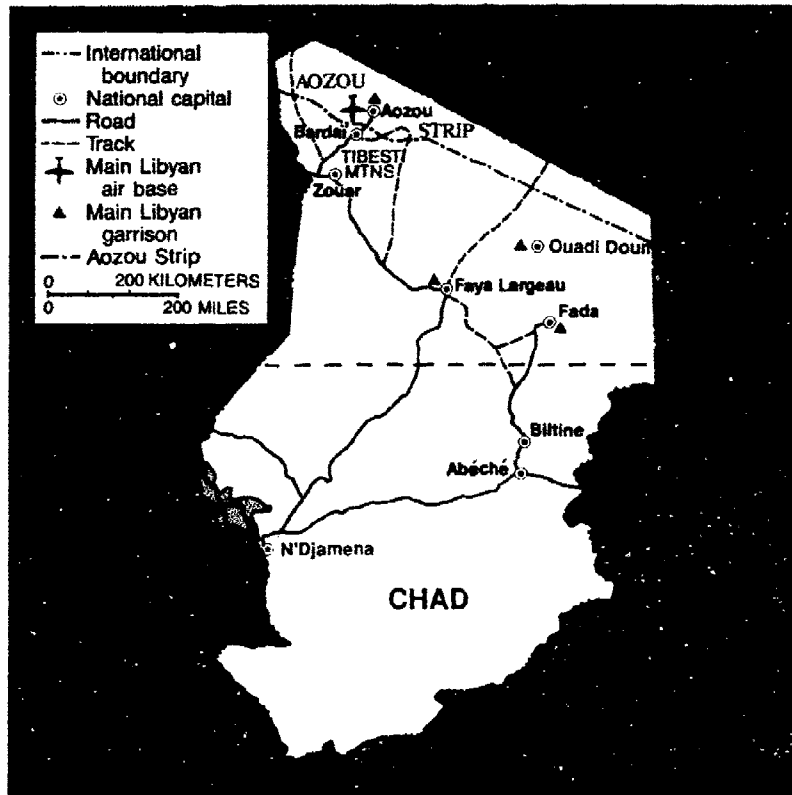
International boundary
National capital
Road
Track
Main Libyan air base
Main Libyan garrison
Aozou Strip
0 200 KILOMETERS
0 200 MILES

AOZOU
Aozou
Bardai
STRIP
TIBESTI MTNS
Zouar
Ouadi Doum
Faya Largeau
Fada
Biltine
Abéché
N'Djamena
CHAD